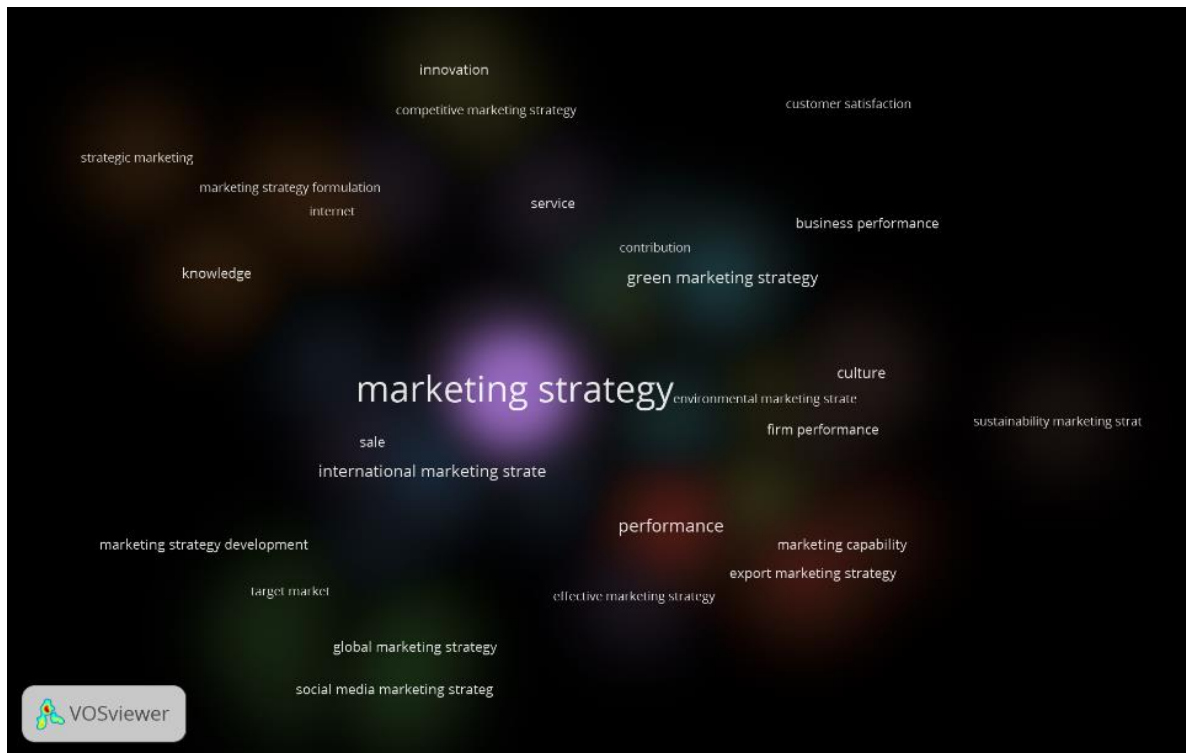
innovation

competitive marketing strategy

customer satisfaction

strategic marketing

marketing strategy formulation

internet

service

business performance

contribution

green marketing strategy

knowledge

culture

marketing strategy

environmental marketing strate

sustainability marketing strat

firm performance

sale

international marketing strate

performance

marketing strategy development

marketing capability

export marketing strategy

target market

effective marketing strategy

global marketing strategy

social media marketing strateg

VOSviewer